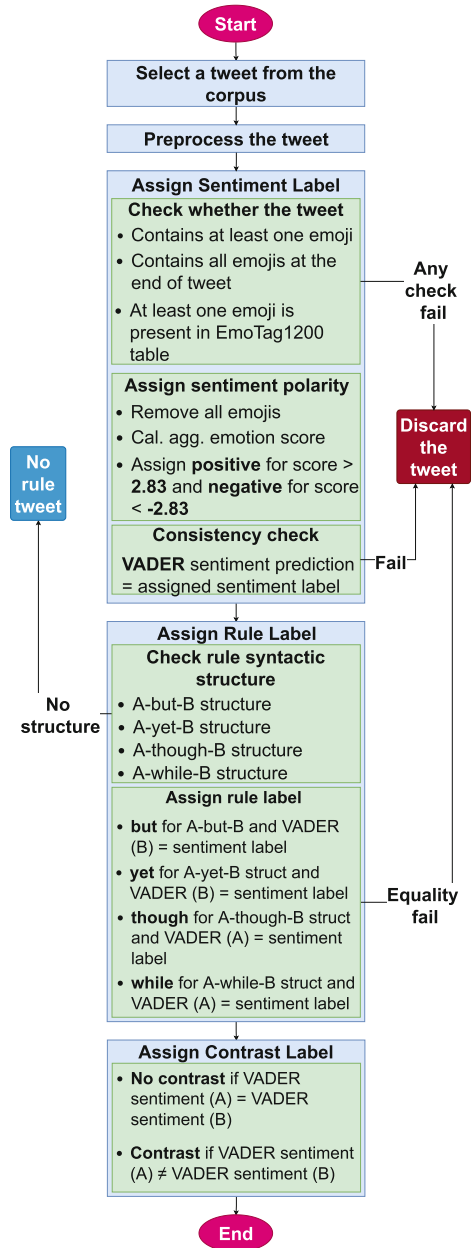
Start

Select a tweet from the corpus

Preprocess the tweet

Assign Sentiment Label

Check whether the tweet
• Contains at least one emoji
• Contains all emojis at the end of tweet
• At least one emoji is present in EmoTag1200 table

Any check fail

Assign sentiment polarity
• Remove all emojis
• Cal. agg. emotion score
• Assign **positive** for score > **2.83** and **negative** for score < **-2.83**

Discard the tweet

No rule tweet

Consistency check
**VADER** sentiment prediction = assigned sentiment label

Fail

Assign Rule Label

Check rule syntactic structure
• A-but-B structure
• A-yet-B structure
• A-though-B structure
• A-while-B structure

No structure

Assign rule label
• **but** for A-but-B and VADER (B) = sentiment label
• **yet** for A-yet-B struct and VADER (B) = sentiment label
• **though** for A-though-B struct and VADER (A) = sentiment label
• **while** for A-while-B struct and VADER (A) = sentiment label

Equality fail

Assign Contrast Label
• **No contrast** if VADER sentiment (A) = VADER sentiment (B)
• **Contrast** if VADER sentiment (A) ≠ VADER sentiment (B)

End